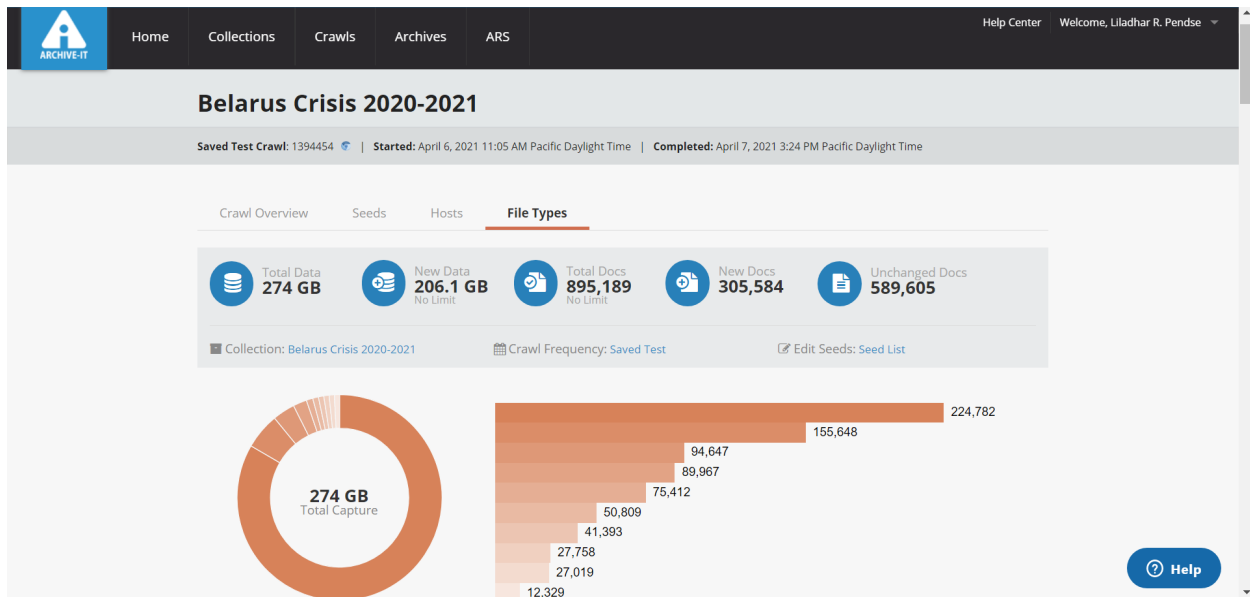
ARCHIVE-IT

Home | Collections | Crawls | Archives | ARS

Help Center | Welcome, Liladhar R. Pendse

Belarus Crisis 2020-2021

Saved Test Crawl: 1394454 | Started: April 6, 2021 11:05 AM Pacific Daylight Time | Completed: April 7, 2021 3:24 PM Pacific Daylight Time

Crawl Overview | Seeds | Hosts | File Types

Total Data
274 GB

New Data
206.1 GB
No Limit

Total Docs
895,189
No Limit

New Docs
305,584

Unchanged Docs
589,605

Collection: Belarus Crisis 2020-2021

Crawl Frequency: Saved Test

Edit Seeds: Seed List

274 GB
Total Capture

224,782
155,648
94,647
89,967
75,412
50,809
41,393
27,758
27,019
12,329

Help